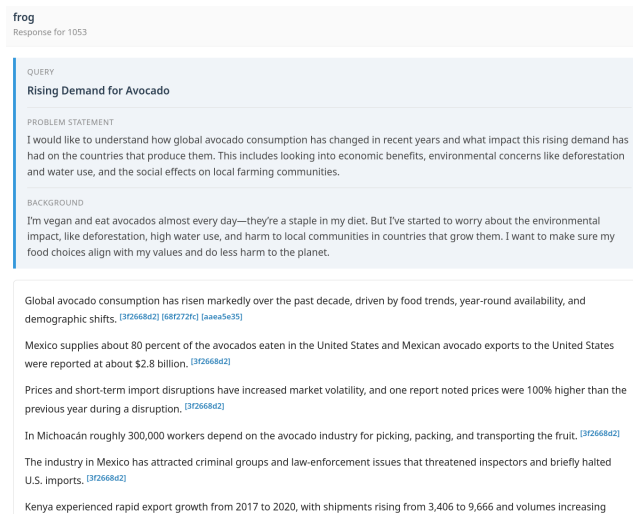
frog
Response for 1053

QUERY
Rising Demand for Avocado

PROBLEM STATEMENT
I would like to understand how global avocado consumption has changed in recent years and what impact this rising demand has had on the countries that produce them. This includes looking into economic benefits, environmental concerns like deforestation and water use, and the social effects on local farming communities.

BACKGROUND
I'm vegan and eat avocados almost every day—they're a staple in my diet. But I've started to worry about the environmental impact, like deforestation, high water use, and harm to local communities in countries that grow them. I want to make sure my food choices align with my values and do less harm to the planet.

Global avocado consumption has risen markedly over the past decade, driven by food trends, year-round availability, and demographic shifts. [3f2668d2] [68f272fc] [aaea5e35]

Mexico supplies about 80 percent of the avocados eaten in the United States and Mexican avocado exports to the United States were reported at about $2.8 billion. [3f2668d2]

Prices and short-term import disruptions have increased market volatility, and one report noted prices were 100% higher than the previous year during a disruption. [3f2668d2]

In Michoacán roughly 300,000 workers depend on the avocado industry for picking, packing, and transporting the fruit. [3f2668d2]

The industry in Mexico has attracted criminal groups and law-enforcement issues that threatened inspectors and briefly halted U.S. imports. [3f2668d2]

Kenya experienced rapid export growth from 2017 to 2020, with shipments rising from 3,406 to 9,666 and volumes increasing